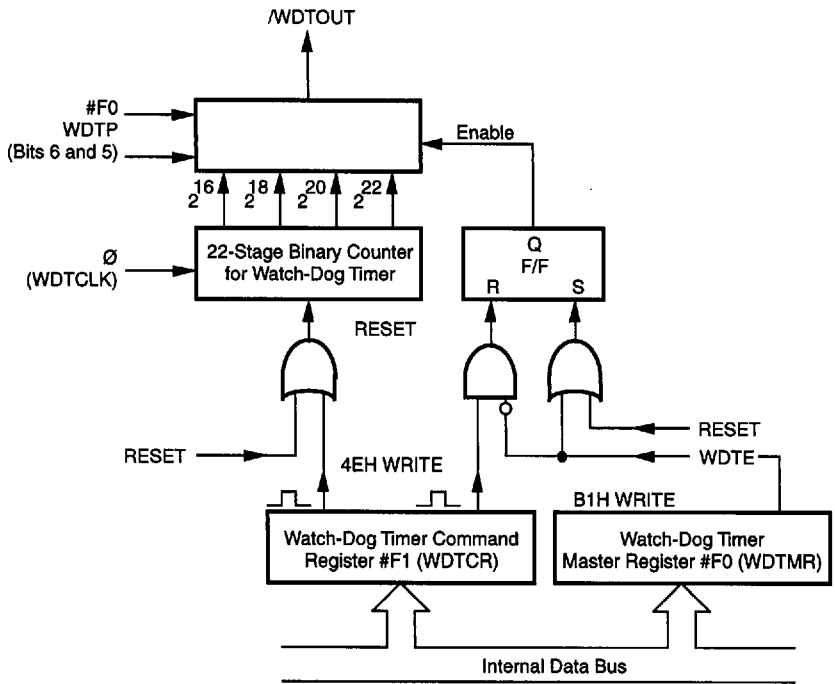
/WDTOUT

#F0
WDTP
(Bits 6 and 5)

Enable

$2^{16}$ $2^{18}$ $2^{20}$ $2^{22}$

Ø
(WDTCLK)

22-Stage Binary Counter for Watch-Dog Timer

Q
F/F
R S

RESET

RESET

RESET

4EH WRITE

WDTE

B1H WRITE

Watch-Dog Timer Command Register #F1 (WDTCR)

Watch-Dog Timer Master Register #F0 (WDTMR)

Internal Data Bus